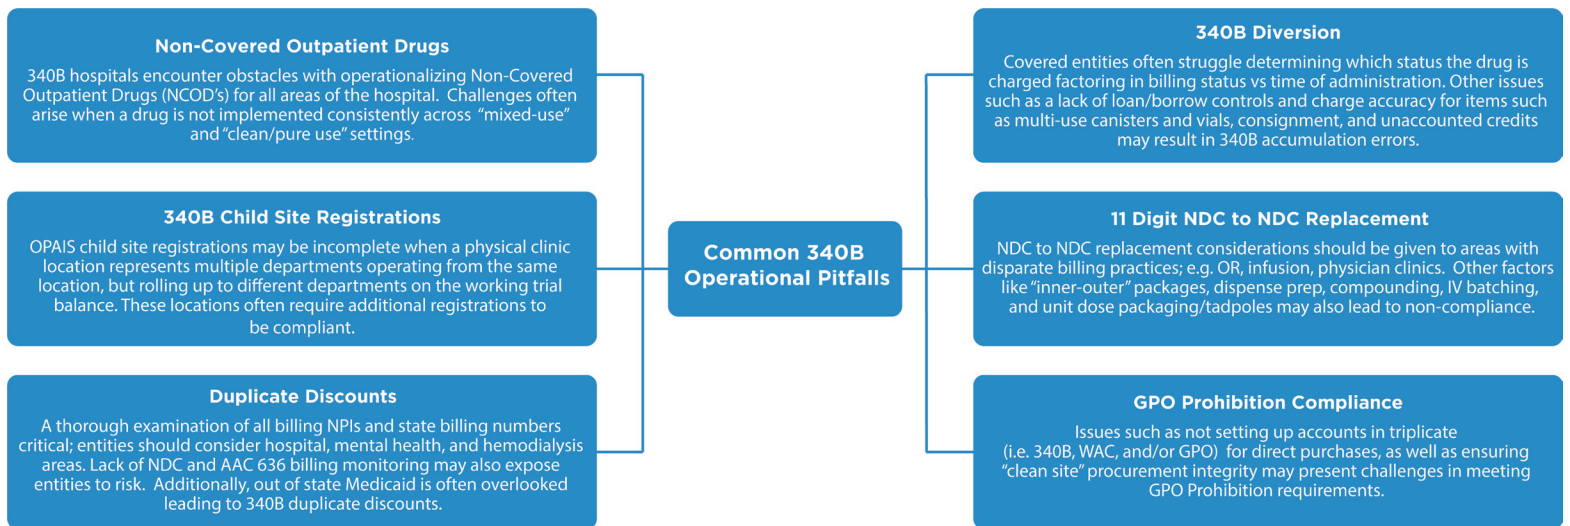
Non-Covered Outpatient Drugs

340B hospitals encounter obstacles with operationalizing Non-Covered Outpatient Drugs (NCOD's) for all areas of the hospital. Challenges often arise when a drug is not implemented consistently across "mixed-use" and "clean/pure use" settings.

340B Child Site Registrations

OPAIS child site registrations may be incomplete when a physical clinic location represents multiple departments operating from the same location, but rolling up to different departments on the working trial balance. These locations often require additional registrations to be compliant.

Duplicate Discounts

A thorough examination of all billing NPIs and state billing numbers critical; entities should consider hospital, mental health, and hemodialysis areas. Lack of NDC and AAC 636 billing monitoring may also expose entities to risk. Additionally, out of state Medicaid is often overlooked leading to 340B duplicate discounts.

Common 340B Operational Pitfalls

340B Diversion

Covered entities often struggle determining which status the drug is charged factoring in billing status vs time of administration. Other issues such as a lack of loan/borrow controls and charge accuracy for items such as multi-use canisters and vials, consignment, and unaccounted credits may result in 340B accumulation errors.

11 Digit NDC to NDC Replacement

NDC to NDC replacement considerations should be given to areas with disparate billing practices; e.g. OR, infusion, physician clinics. Other factors like "inner-outer" packages, dispense prep, compounding, IV batching, and unit dose packaging/tadpoles may also lead to non-compliance.

GPO Prohibition Compliance

Issues such as not setting up accounts in triplicate (i.e. 340B, WAC, and/or GPO) for direct purchases, as well as ensuring "clean site" procurement integrity may present challenges in meeting GPO Prohibition requirements.